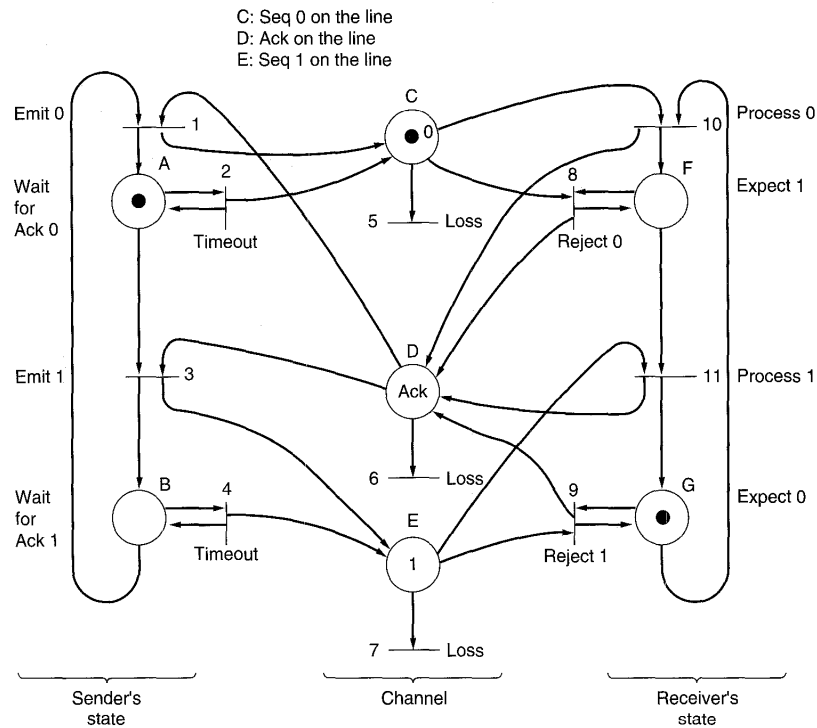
C: Seq 0 on the line
D: Ack on the line
E: Seq 1 on the line

Emit 0
1
C
0
10
Process 0

Wait for Ack 0
A
2
Timeout
5
Loss
8
Reject 0
F
Expect 1

Emit 1
3
D
Ack
11
Process 1

6
Loss

Wait for Ack 1
B
4
Timeout
E
1
9
Reject 1
G
Expect 0

7
Loss

Sender's state

Channel

Receiver's state